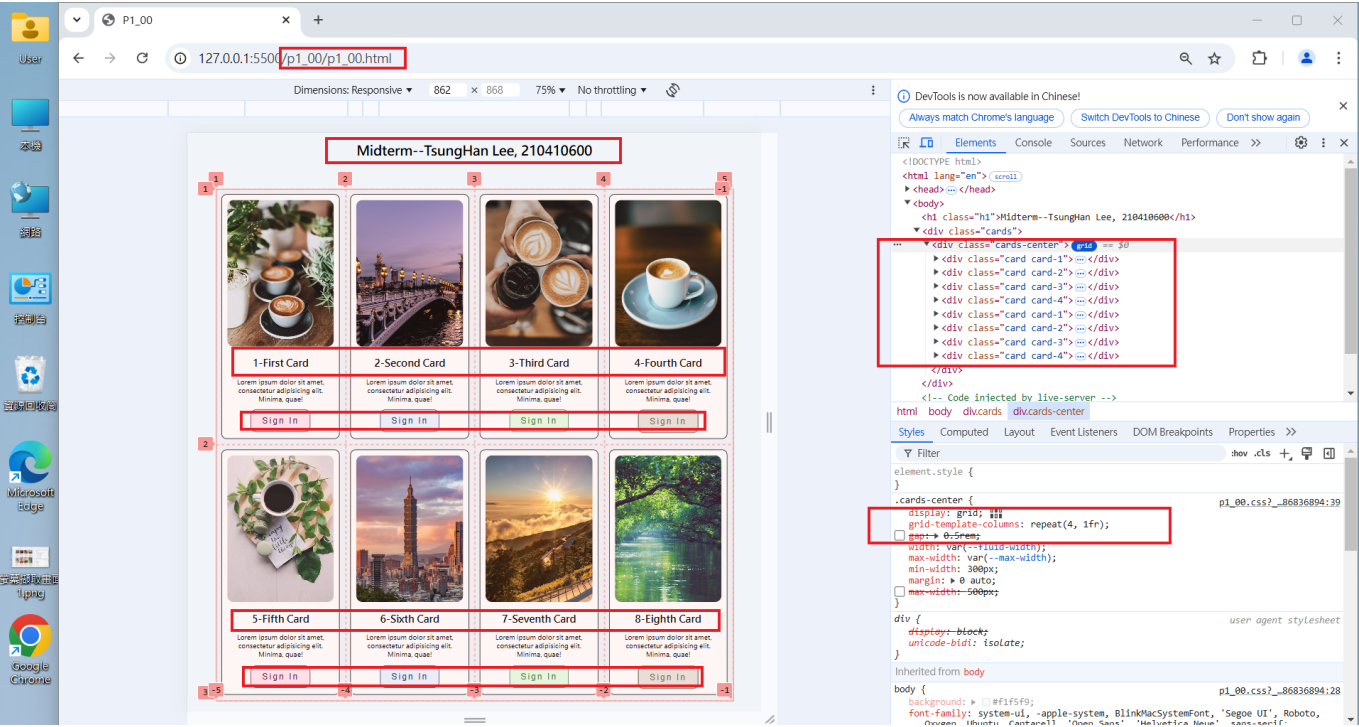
User
本機
網路
控制台
資源回收筒
Microsoft Edge
螢幕擷取畫面 1.png
Google Chrome

P1_00
127.0.0.1:5500/p1_00/p1_00.html
Dimensions: Responsive 862 × 868 75% No throttling

Midterm--TsungHan Lee, 210410600

1-First Card
Lorem ipsum dolor sit amet, consectetur adipisicing elit. Minima, quae!
Sign In

2-Second Card
Lorem ipsum dolor sit amet, consectetur adipisicing elit. Minima, quae!
Sign In

3-Third Card
Lorem ipsum dolor sit amet, consectetur adipisicing elit. Minima, quae!
Sign In

4-Fourth Card
Lorem ipsum dolor sit amet, consectetur adipisicing elit. Minima, quae!
Sign In

5-Fifth Card
Lorem ipsum dolor sit amet, consectetur adipisicing elit. Minima, quae!
Sign In

6-Sixth Card
Lorem ipsum dolor sit amet, consectetur adipisicing elit. Minima, quae!
Sign In

7-Seventh Card
Lorem ipsum dolor sit amet, consectetur adipisicing elit. Minima, quae!
Sign In

8-Eighth Card
Lorem ipsum dolor sit amet, consectetur adipisicing elit. Minima, quae!
Sign In

1 2 3 4 5 1 -1 2 3 -5 -4 -3 -2 -1

DevTools is now available in Chinese!
Always match Chrome's language | Switch DevTools to Chinese | Don't show again
Elements Console Sources Network Performance
<!DOCTYPE html>
<html lang="en"> scroll
<head> ··· </head>
<body>
<h1 class="h1">Midterm--TsungHan Lee, 210410600</h1>
<div class="cards">
<div class="cards-center"> grid == $0
<div class="card card-1"> ··· </div>
<div class="card card-2"> ··· </div>
<div class="card card-3"> ··· </div>
<div class="card card-4"> ··· </div>
<div class="card card-1"> ··· </div>
<div class="card card-2"> ··· </div>
<div class="card card-3"> ··· </div>
<div class="card card-4"> ··· </div>
</div>
</div>
<!-- Code injected by live-server -->
html body div.cards div.cards-center
Styles Computed Layout Event Listeners DOM Breakpoints Properties
Filter :hov .cls
element.style {
}
.cards-center { p1_00.css?_…86836894:39
display: grid;
grid-template-columns: repeat(4, 1fr);
gap: 0.5rem;
width: var(--fluid-width);
max-width: var(--max-width);
min-width: 300px;
margin: 0 auto;
max-width: 500px;
}
div { user agent stylesheet
display: block;
unicode-bidi: isolate;
}
Inherited from body
body { p1_00.css?_…86836894:28
background: #f1f5f9;
font-family: system-ui, -apple-system, BlinkMacSystemFont, 'Segoe UI', Roboto,